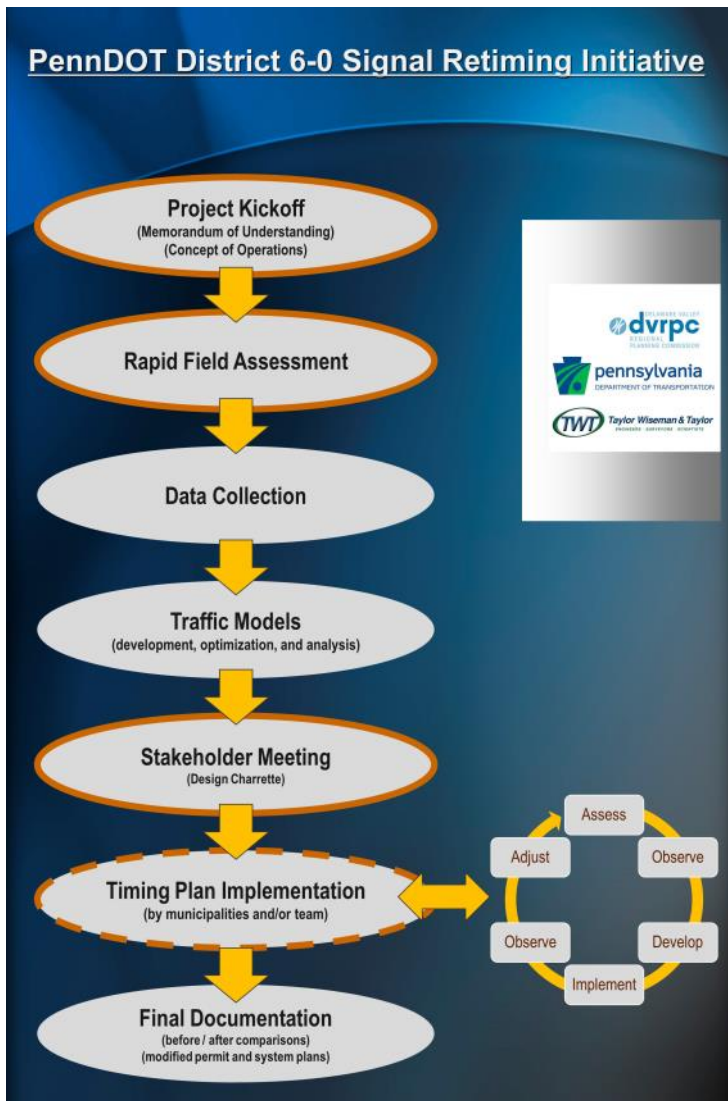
PennDOT District 6-0 Signal Retiming Initiative

Project Kickoff
(Memorandum of Understanding)
(Concept of Operations)

Rapid Field Assessment

Data Collection

Traffic Models
(development, optimization, and analysis)

Stakeholder Meeting
(Design Charrette)

Timing Plan Implementation
(by municipalities and/or team)

Final Documentation
(before / after comparisons)
(modified permit and system plans)

DELAWARE VALLEY dvrpc REGIONAL PLANNING COMMISSION

pennsylvania DEPARTMENT OF TRANSPORTATION

TWT Taylor Wiseman & Taylor ENGINEERS · SURVEYORS · SCIENTISTS

Assess
Observe
Develop
Implement
Observe
Adjust